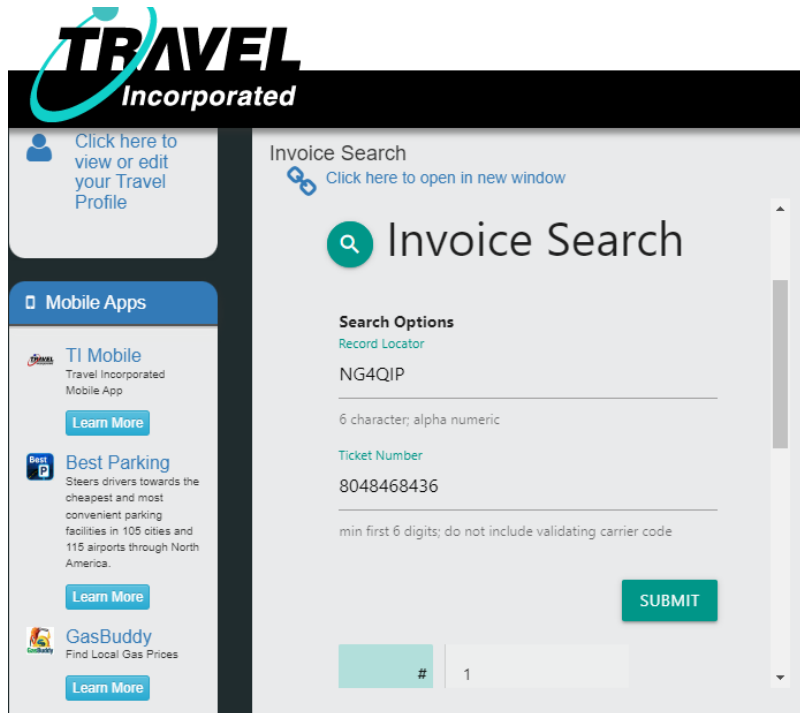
TRAVEL
Incorporated

Click here to view or edit your Travel Profile

Mobile Apps

TRAVEL

TI Mobile
Travel Incorporated Mobile App
Learn More

Best P

Best Parking
Steers drivers towards the cheapest and most convenient parking facilities in 105 cities and 115 airports through North America.
Learn More

GasBuddy

GasBuddy
Find Local Gas Prices
Learn More

Invoice Search
Click here to open in new window

Invoice Search

Search Options
Record Locator
NG4QIP
6 character; alpha numeric
Ticket Number
8048468436
min first 6 digits; do not include validating carrier code

SUBMIT

| # | 1 |
|---|---|